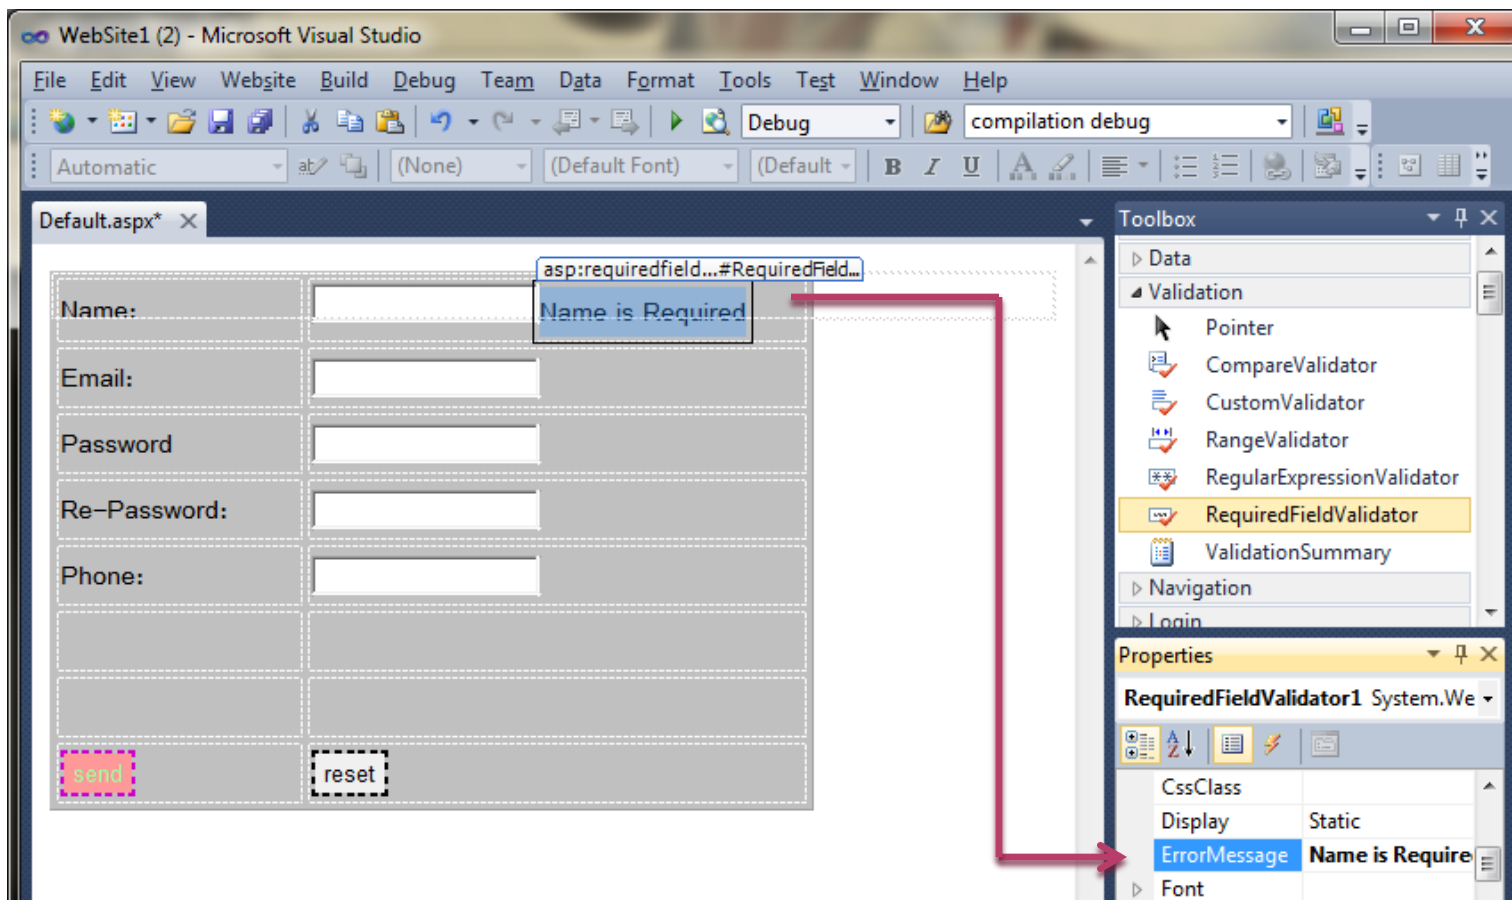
WebSite1 (2) - Microsoft Visual Studio

File Edit View Website Build Debug Team Data Format Tools Test Window Help

Debug compilation debug

Automatic (None) (Default Font) (Default

Default.aspx*

asp:requiredfield...#RequiredField...

| Name: | | Name is Required |
|---|---|---|
| Email: | | |
| Password | | |
| Re-Password: | | |
| Phone: | | |
| | | |
| | | |
| send | reset | |

Toolbox

Data
Validation
Pointer
CompareValidator
CustomValidator
RangeValidator
RegularExpressionValidator
RequiredFieldValidator
ValidationSummary
Navigation
Login

Properties

RequiredFieldValidator1 System.We

| CssClass | |
|---|---|
| Display | Static |
| ErrorMessage | Name is Require |
| Font | |